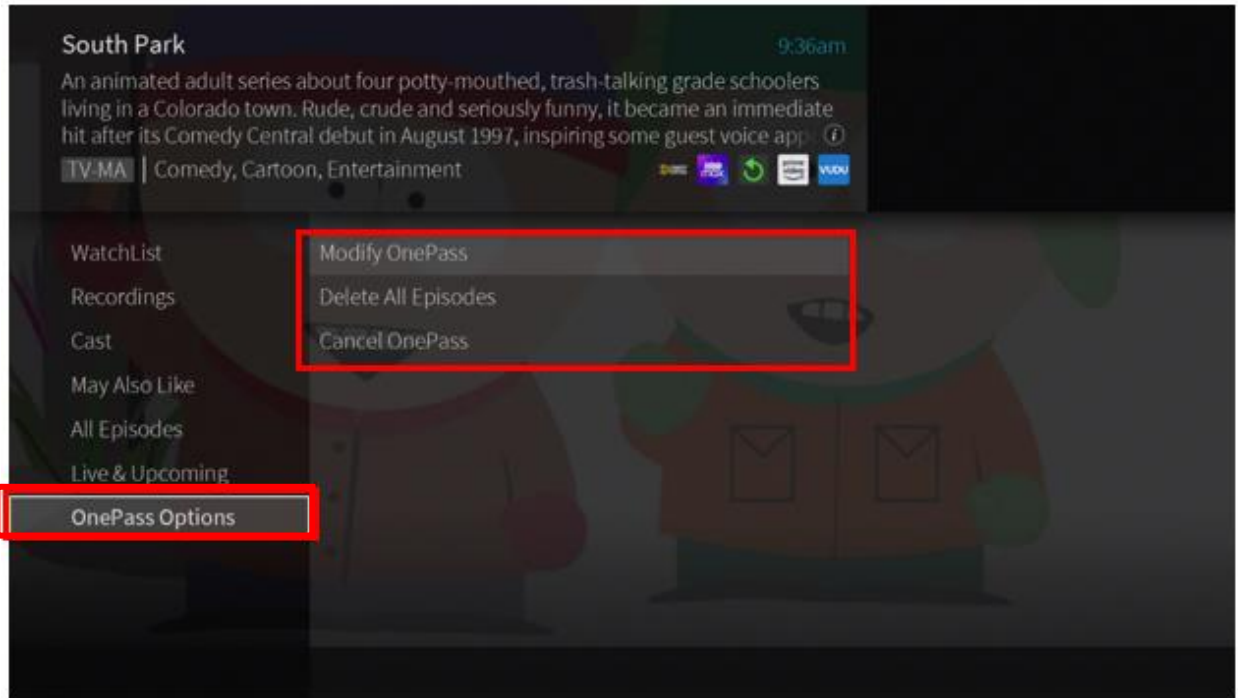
South Park

9:36am

An animated adult series about four potty-mouthed, trash-talking grade schoolers living in a Colorado town. Rude, crude and seriously funny, it became an immediate hit after its Comedy Central debut in August 1997, inspiring some guest voice app

TV-MA | Comedy, Cartoon, Entertainment

HBO max

VUDU

WatchList
Recordings
Cast
May Also Like
All Episodes
Live & Upcoming
OnePass Options

Modify OnePass
Delete All Episodes
Cancel OnePass